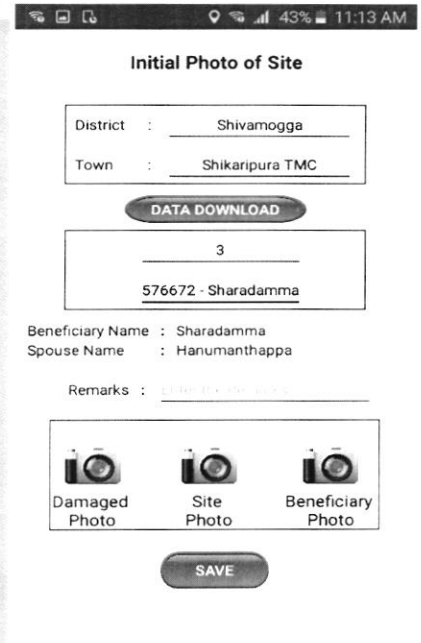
43% 11:13 AM

Initial Photo of Site

District : Shivamogga

Town : Shikaripura TMC

DATA DOWNLOAD

3

576672 - Sharadamma

Beneficiary Name : Sharadamma
Spouse Name : Hanumanthappa

Remarks : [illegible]

Damaged Photo

Site Photo

Beneficiary Photo

SAVE